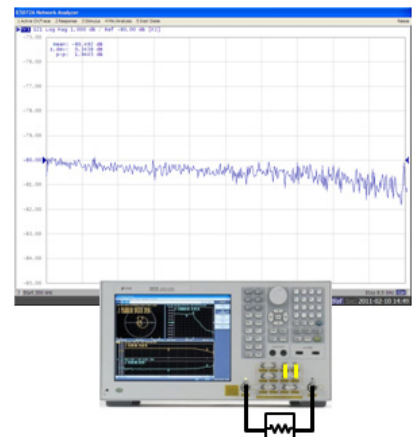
E5072A Network Analyzer

1 Active Ch/Trace 2 Response 3 Stimulus 4 Mkr/Analysis 5 Instr State

S21 Log Mag 1.000 dB/ Ref -80.00 dB [F2]

mean: -80.492 dB
s.dev: 0.3839 dB
p-p: 1.8603 dB

-75.00
-76.00
-77.00
-78.00
-79.00
-80.00
-81.00
-82.00
-83.00
-84.00
-85.00

1 Start 300 kHz

Stop 8.5 GHz

2011-02-10 14:45